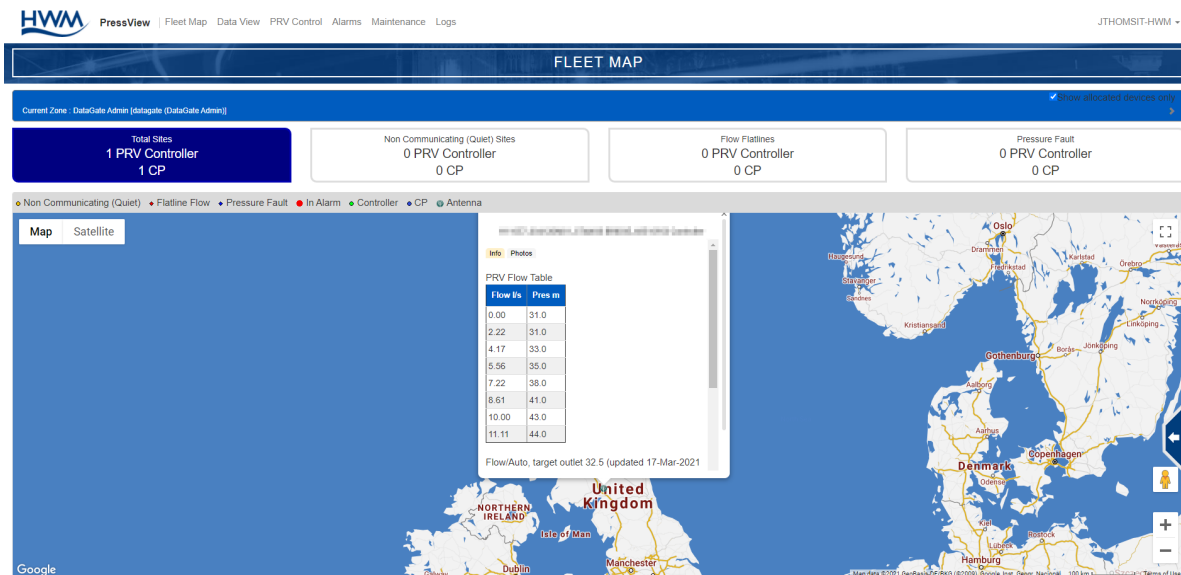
HWM PressView | Fleet Map Data View PRV Control Alarms Maintenance Logs JTHOMSIT-HWM

FLEET MAP

Show allocated devices only

Current Zone : DataGate Admin [datagate (DataGate Admin)]

Total Sites
1 PRV Controller
1 CP

Non Communicating (Quiet) Sites
0 PRV Controller
0 CP

Flow Flatlines
0 PRV Controller
0 CP

Pressure Fault
0 PRV Controller
0 CP

Non Communicating (Quiet) Flatline Flow Pressure Fault In Alarm Controller CP Antenna

Map Satellite

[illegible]

Info Photos

PRV Flow Table

| Flow l/s | Pres m |
|---|---|
| 0.00 | 31.0 |
| 2.22 | 31.0 |
| 4.17 | 33.0 |
| 5.56 | 35.0 |
| 7.22 | 38.0 |
| 8.61 | 41.0 |
| 10.00 | 43.0 |
| 11.11 | 44.0 |

Flow/Auto, target outlet 32.5 (updated 17-Mar-2021

Oslo Haugesund Drammen Karlstad Örebro Fredrikstad Stavanger Sandnes Norrköping Linköping Kristiansand Borås Jönköping Gothenburg Aalborg Aarhus Copenhagen Denmark Odense Kiel Rostock Hamburg United Kingdom NORTHERN IRELAND Isle of Man Manchester Dublin Google

Map data ©2021 GeoBasis-DE/BKG (©2009), Google, Inst. Geogr. Nacional 100 km Terms of Use